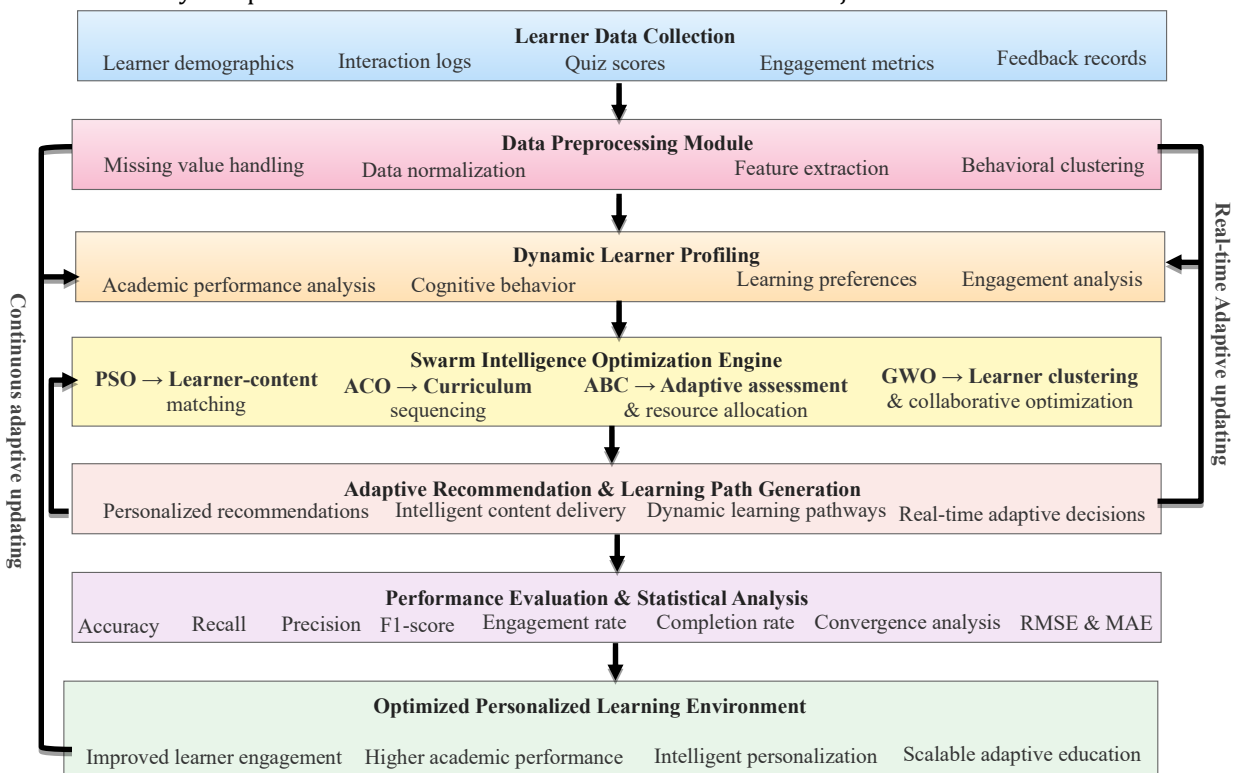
Learner Data Collection

Learner demographics Interaction logs Quiz scores Engagement metrics Feedback records

Data Preprocessing Module

Missing value handling Data normalization Feature extraction Behavioral clustering

Dynamic Learner Profiling

Academic performance analysis Cognitive behavior Learning preferences Engagement analysis

Swarm Intelligence Optimization Engine

PSO → Learner-content matching ACO → Curriculum sequencing ABC → Adaptive assessment & resource allocation GWO → Learner clustering & collaborative optimization

Adaptive Recommendation & Learning Path Generation

Personalized recommendations Intelligent content delivery Dynamic learning pathways Real-time adaptive decisions

Performance Evaluation & Statistical Analysis

Accuracy Recall Precision F1-score Engagement rate Completion rate Convergence analysis RMSE & MAE

Optimized Personalized Learning Environment

Improved learner engagement Higher academic performance Intelligent personalization Scalable adaptive education

Continuous adaptive updating

Real-time Adaptive updating